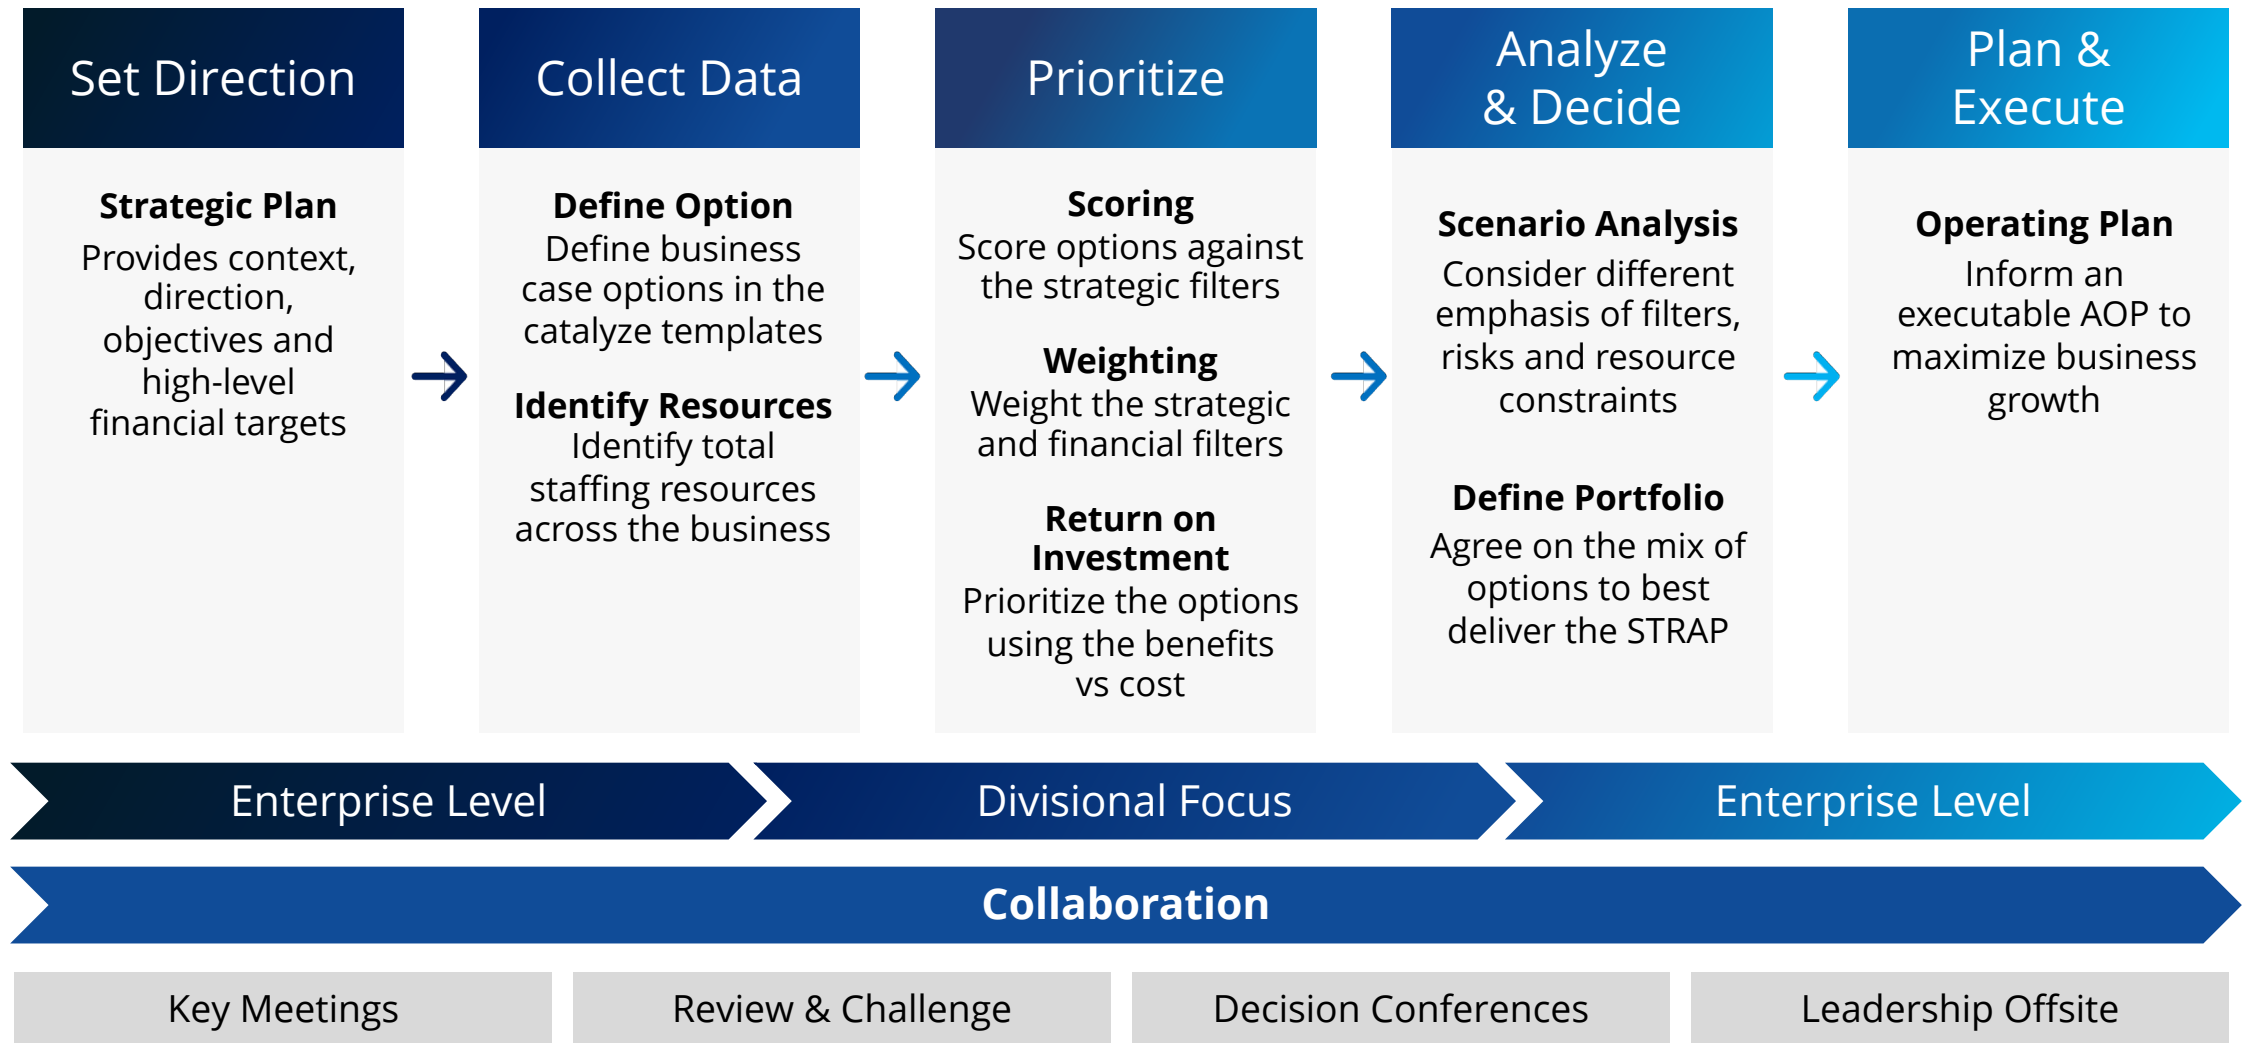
Set Direction

Strategic Plan
Provides context, direction, objectives and high-level financial targets

Collect Data

Define Option
Define business case options in the catalyze templates

Identify Resources
Identify total staffing resources across the business

Prioritize

Scoring
Score options against the strategic filters

Weighting
Weight the strategic and financial filters

Return on Investment
Prioritize the options using the benefits vs cost

Analyze & Decide

Scenario Analysis
Consider different emphasis of filters, risks and resource constraints

Define Portfolio
Agree on the mix of options to best deliver the STRAP

Plan & Execute

Operating Plan
Inform an executable AOP to maximize business growth

Enterprise Level

Divisional Focus

Enterprise Level

Collaboration

Key Meetings

Review & Challenge

Decision Conferences

Leadership Offsite